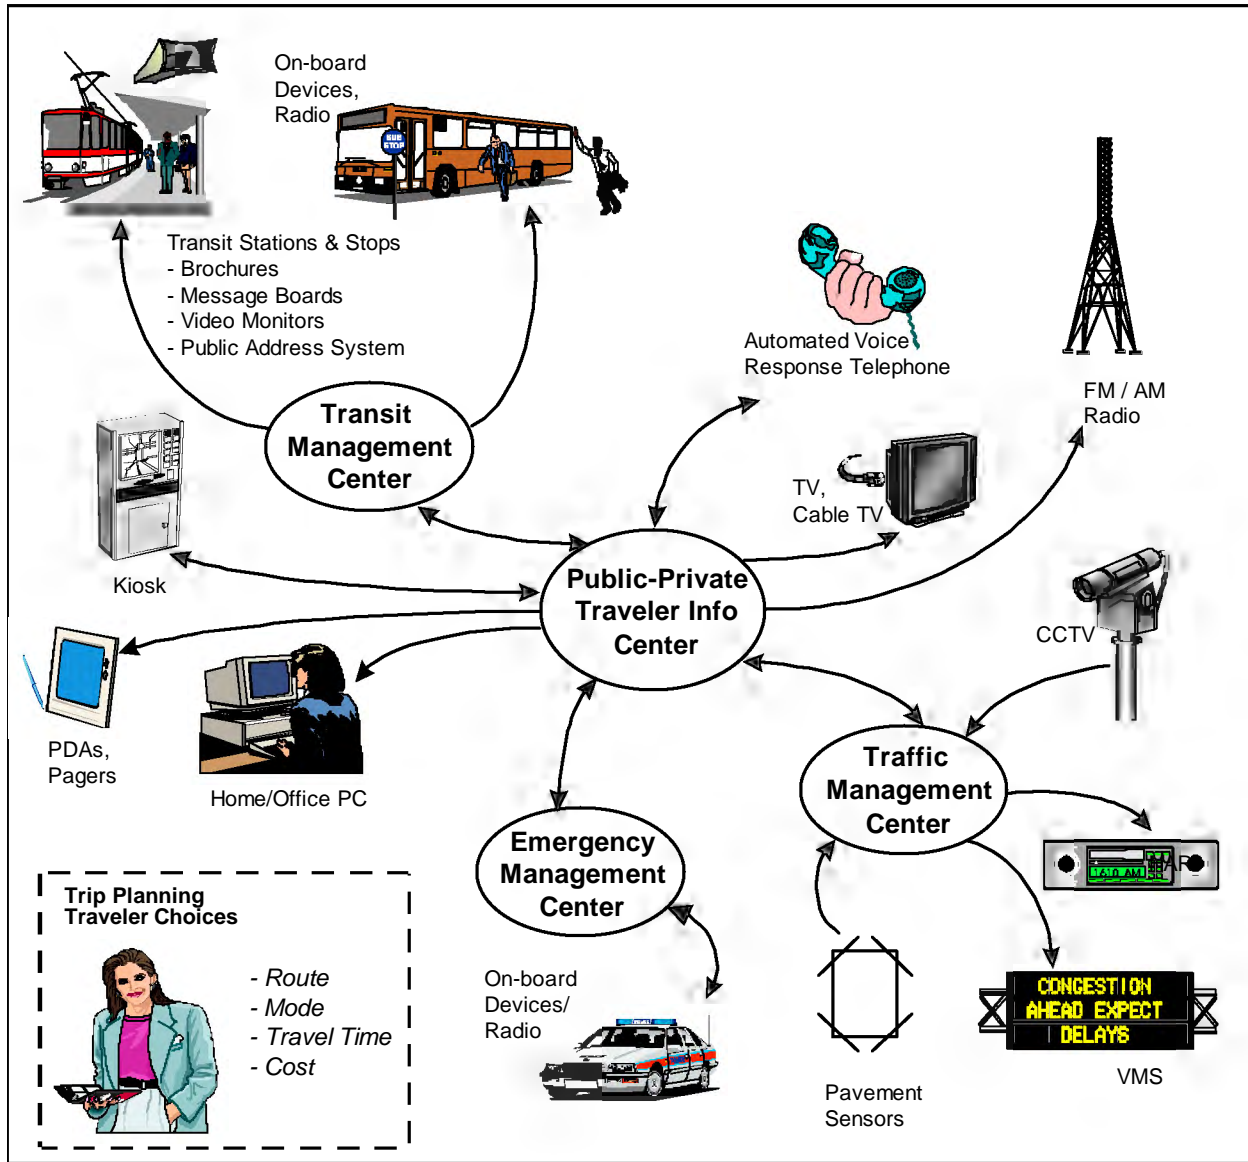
On-board Devices, Radio

BUS STOP

Transit Stations & Stops
- Brochures
- Message Boards
- Video Monitors
- Public Address System

Automated Voice Response Telephone

FM / AM Radio

Transit Management Center

TV, Cable TV

Kiosk

Public-Private Traveler Info Center

CCTV

PDAs, Pagers

Home/Office PC

Traffic Management Center

HAR

1410 AM

Emergency Management Center

Trip Planning
Traveler Choices

- Route
- Mode
- Travel Time
- Cost

On-board Devices/ Radio

CONGESTION AHEAD EXPECT DELAYS

VMS

Pavement Sensors